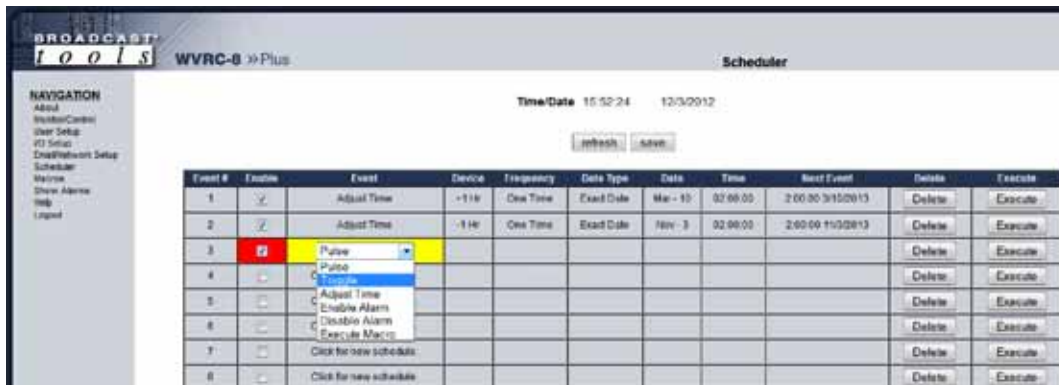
BROADCAST tools

WVRC-8 »Plus

Scheduler

NAVIGATION
About
Monitor/Control
User Setup
I/O Setup
Email/Network Setup
Scheduler
Macros
Show Alarms
Help
Logout

Time/Date 15:52:24 12/3/2012

refresh save

| Event # | Enable | Event | Device | Frequency | Date Type | Date | Time | Next Event | Delete | Execute |
|---|---|---|---|---|---|---|---|---|---|---|
| 1 | ☑ | Adjust Time | +1 Hr | One Time | Exact Date | Mar - 10 | 02:00:00 | 2:00:00 3/10/2013 | Delete | Execute |
| 2 | ☑ | Adjust Time | -1 Hr | One Time | Exact Date | Nov - 3 | 02:00:00 | 2:00:00 11/3/2013 | Delete | Execute |
| 3 | ☑ | Pulse | | | | | | | Delete | Execute |
| 4 | ☐ | C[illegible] | | | | | | | Delete | Execute |
| 5 | ☐ | C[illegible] | | | | | | | Delete | Execute |
| 6 | ☐ | C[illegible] | | | | | | | Delete | Execute |
| 7 | ☐ | Click for new schedule | | | | | | | Delete | Execute |
| 8 | ☐ | Click for new schedule | | | | | | | Delete | Execute |

Pulse
Toggle
Adjust Time
Enable Alarm
Disable Alarm
Execute Macro